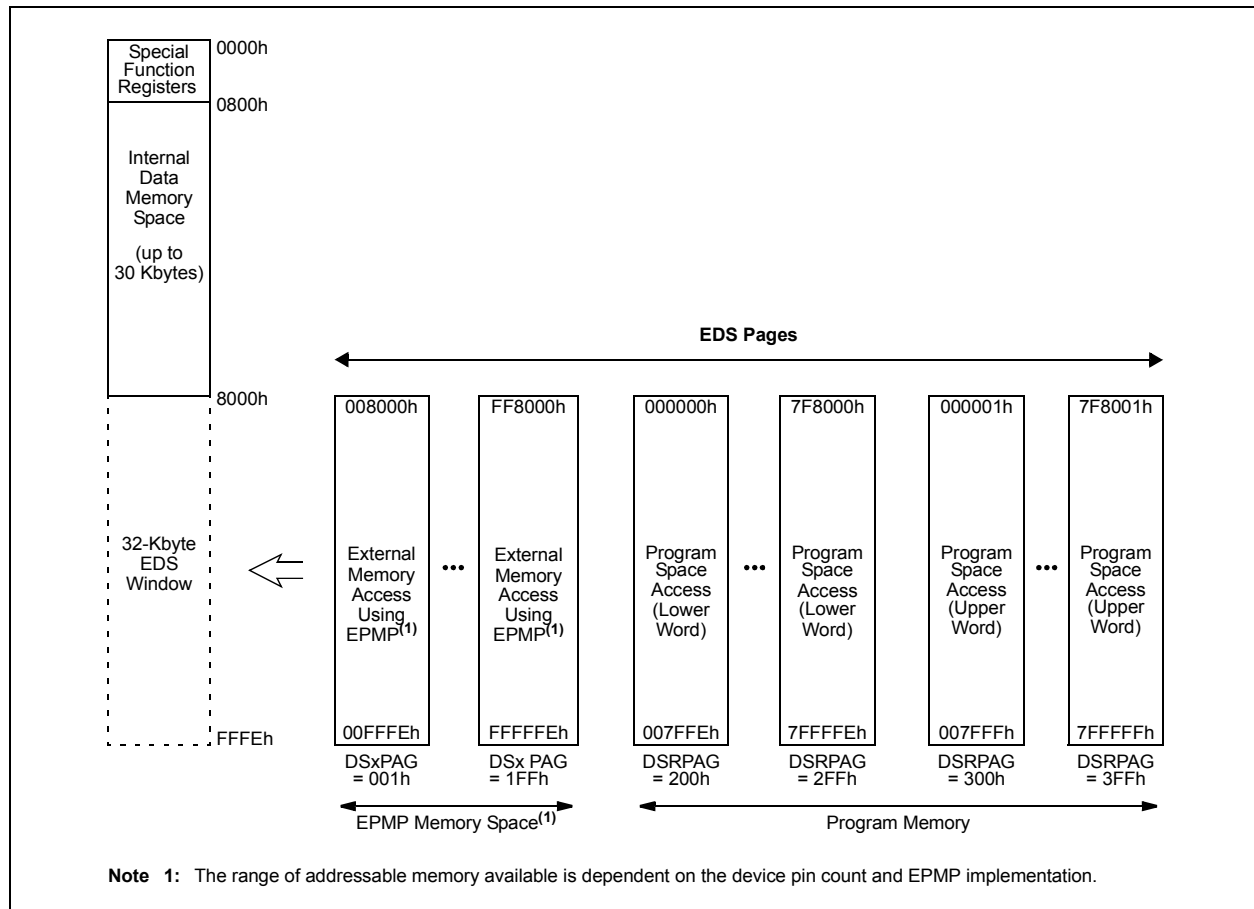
Special Function Registers

0000h

0800h

Internal Data Memory Space

(up to 30 Kbytes)

EDS Pages

8000h

32-Kbyte EDS Window

FFFEh

008000h

External Memory Access Using EPMP$^{(1)}$

00FFFEh

DSxPAG = 001h

FF8000h

External Memory Access Using EPMP$^{(1)}$

FFFFFEh

DSx PAG = 1FFh

000000h

Program Space Access (Lower Word)

007FFEh

DSRPAG = 200h

7F8000h

Program Space Access (Lower Word)

7FFFFEh

DSRPAG = 2FFh

000001h

Program Space Access (Upper Word)

007FFFh

DSRPAG = 300h

7F8001h

Program Space Access (Upper Word)

7FFFFFh

DSRPAG = 3FFh

EPMP Memory Space$^{(1)}$

Program Memory

Note 1: The range of addressable memory available is dependent on the device pin count and EPMP implementation.